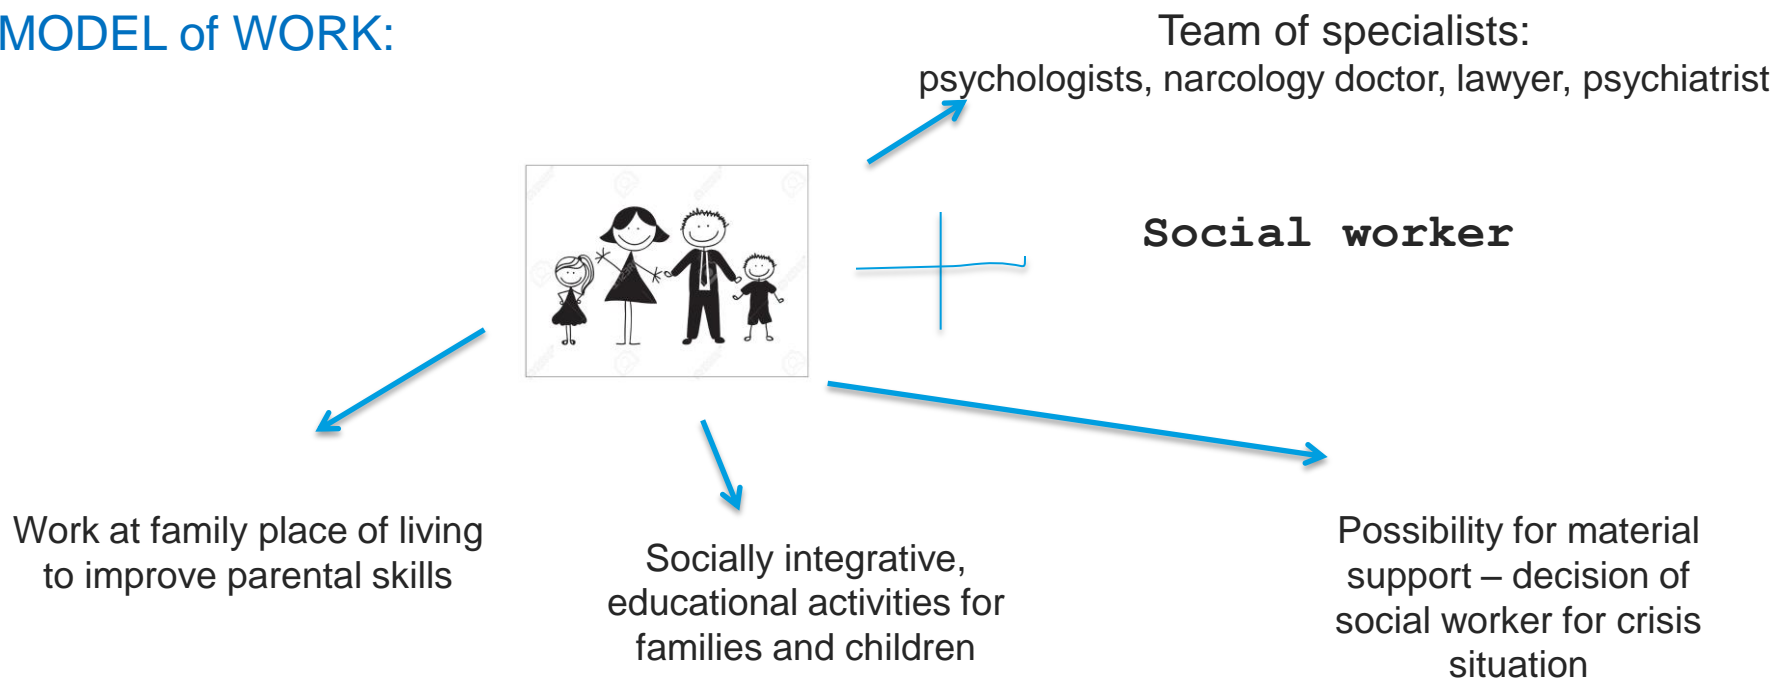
MODEL of WORK:

Team of specialists:
psychologists, narcology doctor, lawyer, psychiatrist

Social worker

Work at family place of living to improve parental skills

Socially integrative, educational activities for families and children

Possibility for material support – decision of social worker for crisis situation